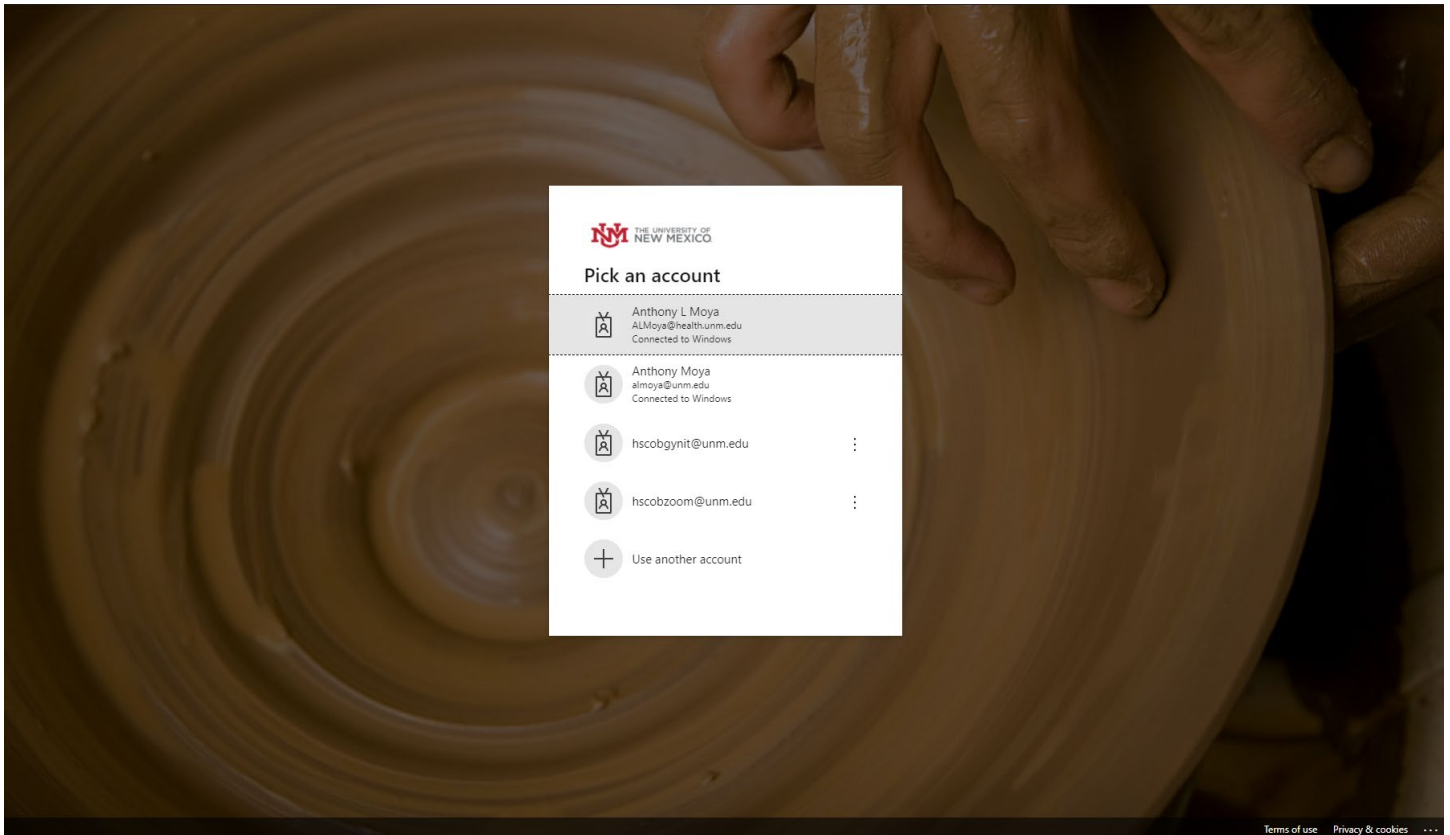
UNM THE UNIVERSITY OF NEW MEXICO

Pick an account

Anthony L Moya
ALMoya@health.unm.edu
Connected to Windows

Anthony Moya
almoya@unm.edu
Connected to Windows

hscobgynit@unm.edu

hscobzoom@unm.edu

Use another account

Terms of use Privacy & cookies ...